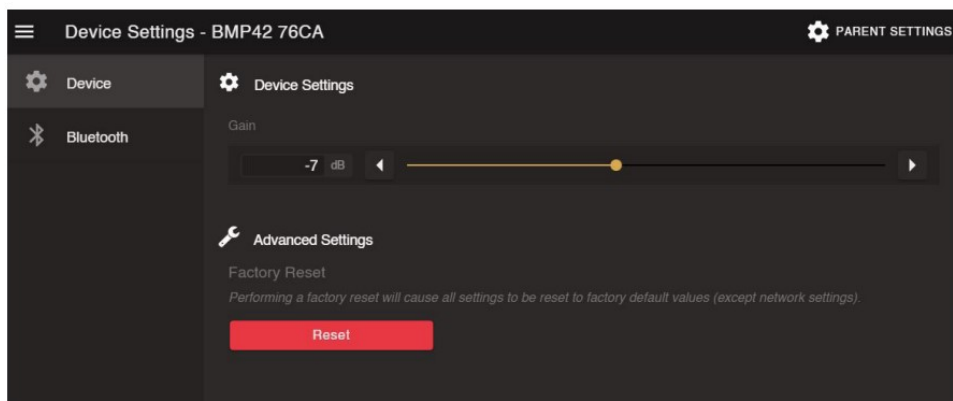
Device Settings - BMP42 76CA

PARENT SETTINGS

Device

Bluetooth

Device Settings

Gain

-7 dB

Advanced Settings

Factory Reset

Performing a factory reset will cause all settings to be reset to factory default values (except network settings).

Reset